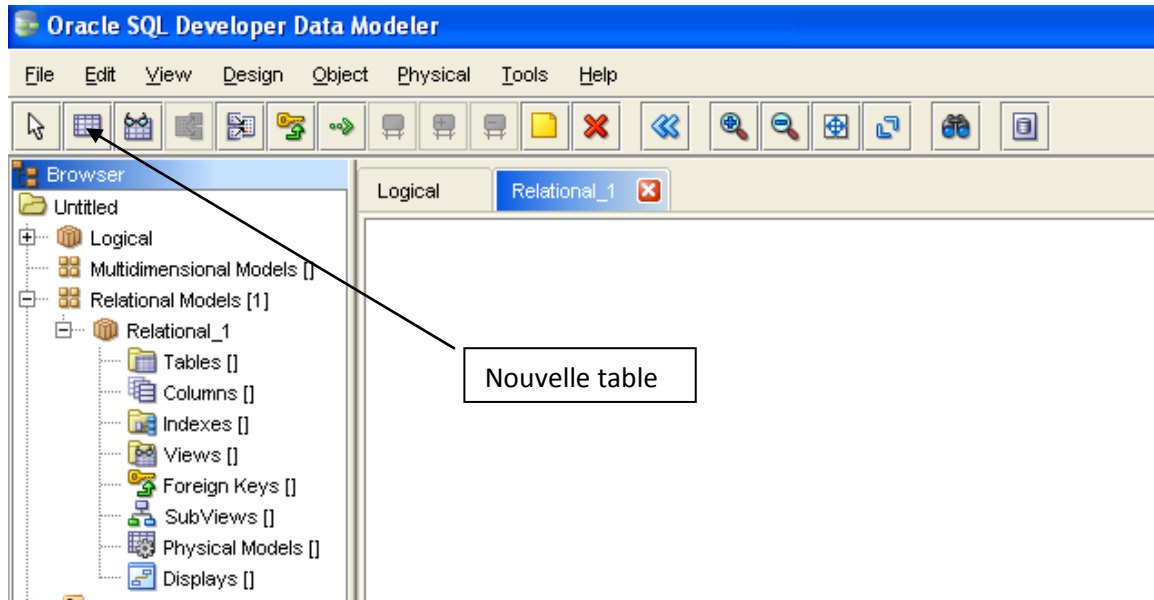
Oracle SQL Developer Data Modeler

File Edit View Design Object Physical Tools Help

Browser

Untitled
Logical
Multidimensional Models []
Relational Models [1]
Relational_1
Tables []
Columns []
Indexes []
Views []
Foreign Keys []
SubViews []
Physical Models []
Displays []

Logical
Relational_1

Nouvelle table